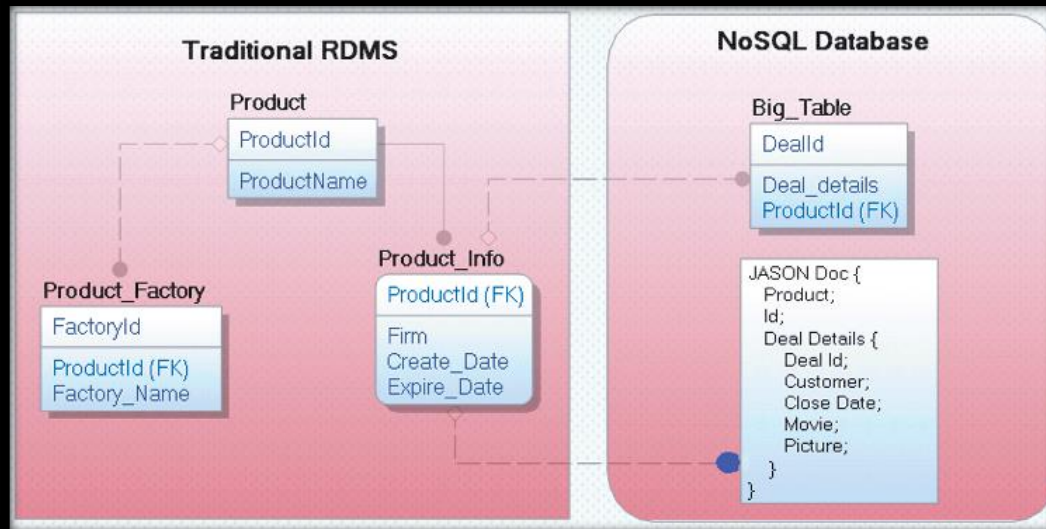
Traditional RDMS

Product
ProductId
ProductName

Product_Factory
FactoryId
ProductId (FK)
Factory_Name

Product_Info
ProductId (FK)
Firm
Create_Date
Expire_Date

NoSQL Database

Big_Table
DealId
Deal_details
ProductId (FK)

JASON Doc {
Product;
Id;
Deal Details {
Deal Id;
Customer;
Close Date;
Movie;
Picture;
}
}